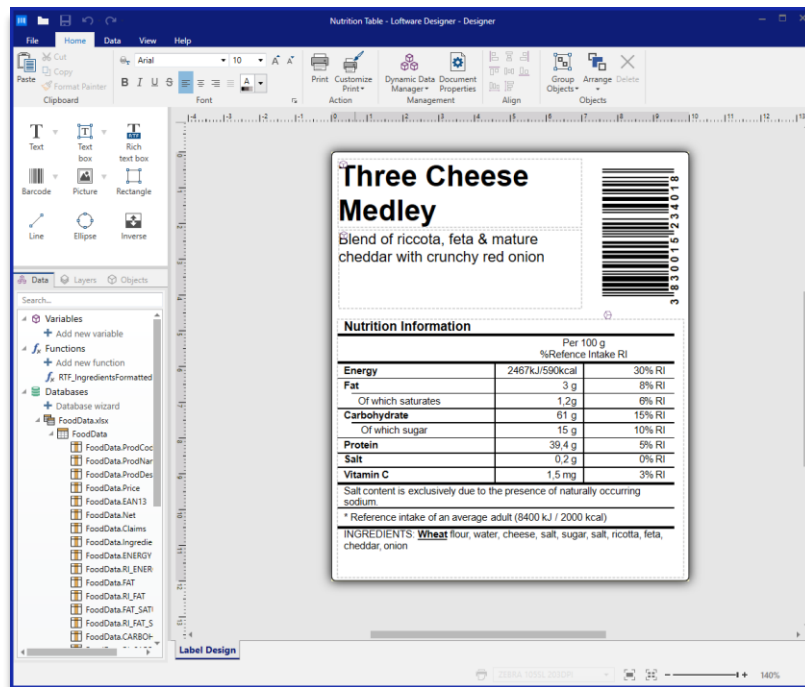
Nutrition Table - Loftware Designer - Designer

File Home Data View Help

Cut Copy Paste Format Painter
Clipboard
Arial 10
B I U S
Font
Print Customize Print
Action
Dynamic Data Manager Document Properties
Management
Align
Group Objects Arrange Delete
Objects

Text Text box Rich text box
Barcode Picture Rectangle
Line Ellipse Inverse

Data Layers Objects
Search...
Variables
Add new variable
Functions
Add new function
RTF_IngredientsFormatted
Databases
Database wizard
FoodData.xlsx
FoodData
FoodData.ProdCoc
FoodData.ProdNar
FoodData.ProdDes
FoodData.Price
FoodData.EAN13
FoodData.Net
FoodData.Claims
FoodData.Ingredie
FoodData.ENERGY
FoodData.RI_ENER
FoodData.FAT
FoodData.RI_FAT
FoodData.FAT_SAT
FoodData.RI_FAT_S
FoodData.CARBOH

Three Cheese Medley

Blend of riccota, feta & mature cheddar with crunchy red onion

3830015234018

Nutrition Information

| | Per 100 g | %Refence Intake RI |
|---|---|---|
| Energy | 2467kJ/590kcal | 30% RI |
| Fat | 3 g | 8% RI |
| Of which saturates | 1,2g | 6% RI |
| Carbohydrate | 61 g | 15% RI |
| Of which sugar | 15 g | 10% RI |
| Protein | 39,4 g | 5% RI |
| Salt | 0,2 g | 0% RI |
| Vitamin C | 1,5 mg | 3% RI |

Salt content is exclusively due to the presence of naturally occurring sodium.

* Reference intake of an average adult (8400 kJ / 2000 kcal)

INGREDIENTS: Wheat flour, water, cheese, salt, sugar, salt, ricotta, feta, cheddar, onion

Label Design

140%